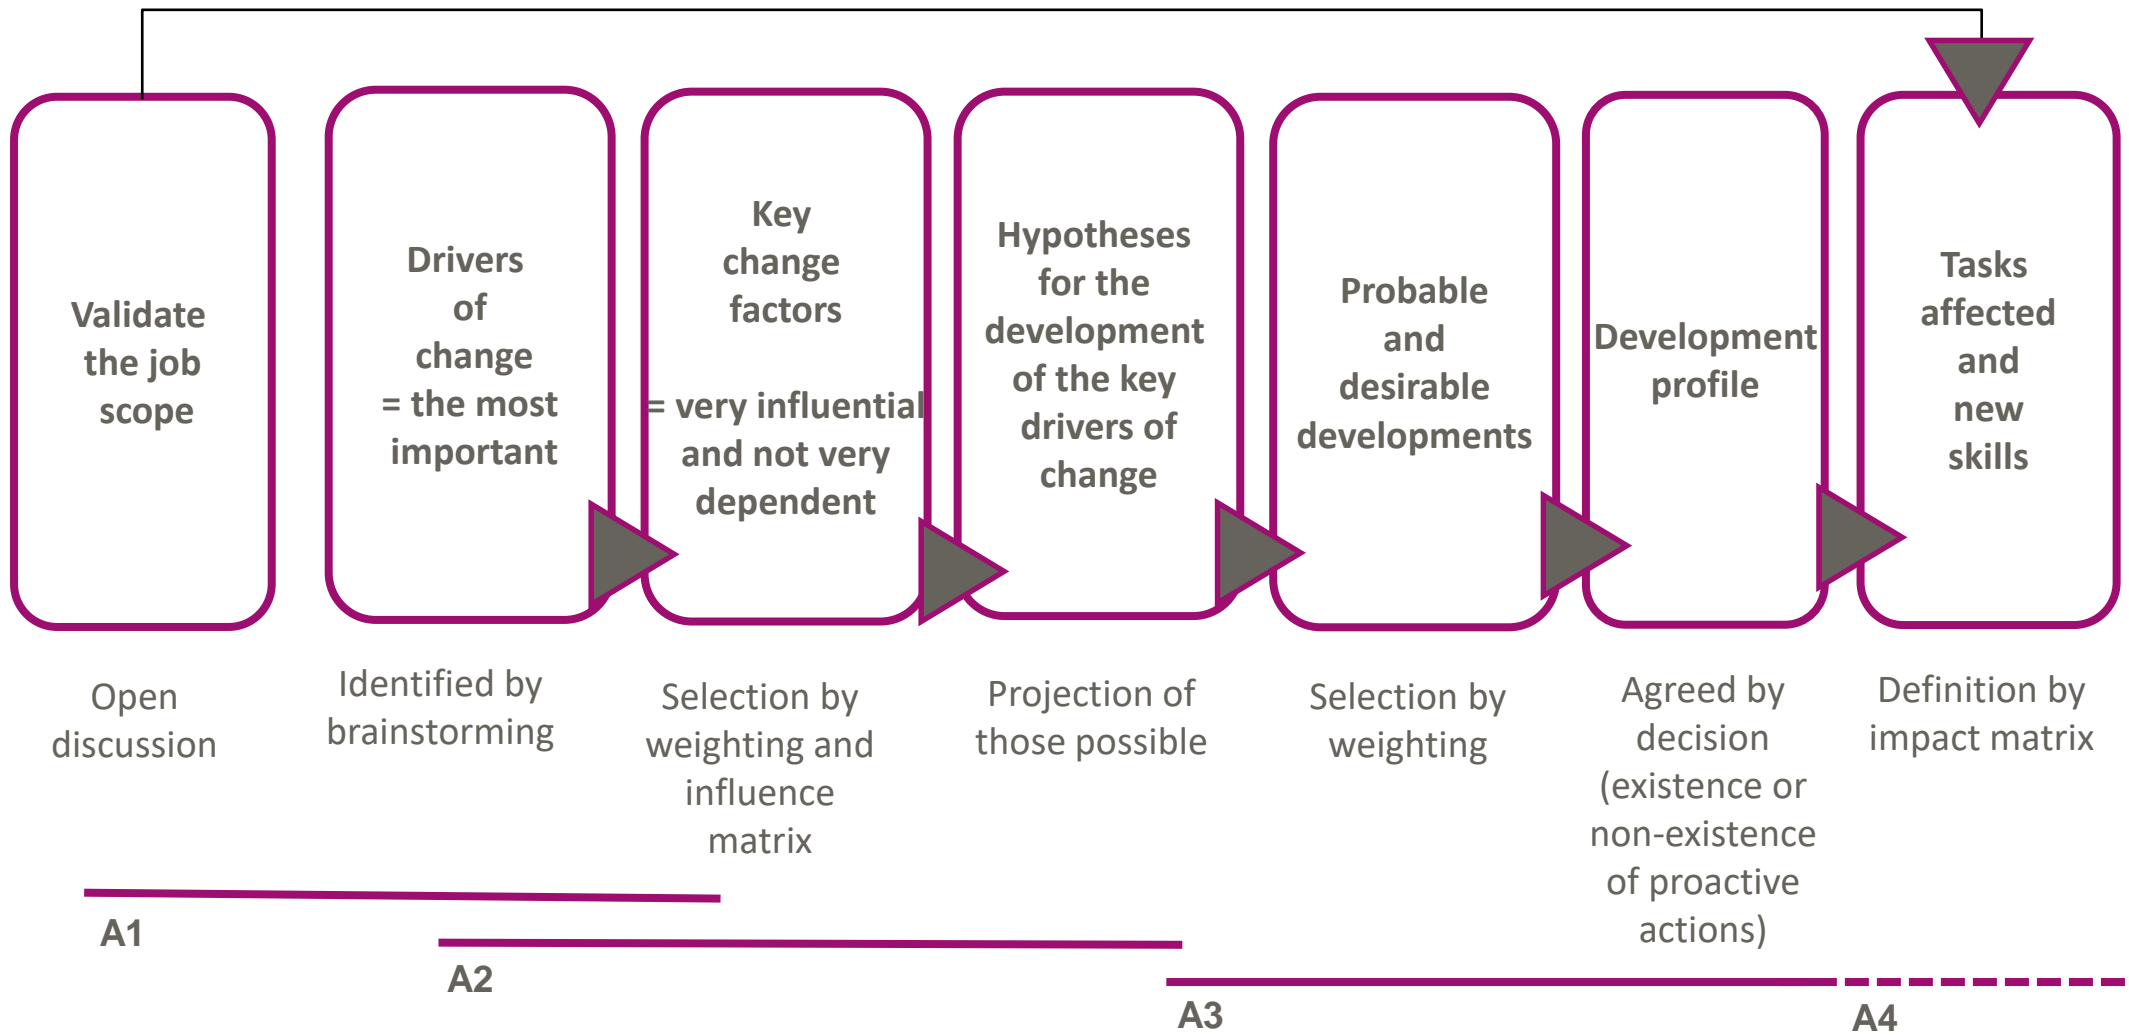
Validate the job scope

Drivers of change = the most important

Key change factors

= very influential and not very dependent

Hypotheses for the development of the key drivers of change

Probable and desirable developments

Development profile

Tasks affected and new skills

Open discussion

Identified by brainstorming

Selection by weighting and influence matrix

Projection of those possible

Selection by weighting

Agreed by decision (existence or non-existence of proactive actions)

Definition by impact matrix

A1

A2

A3

A4